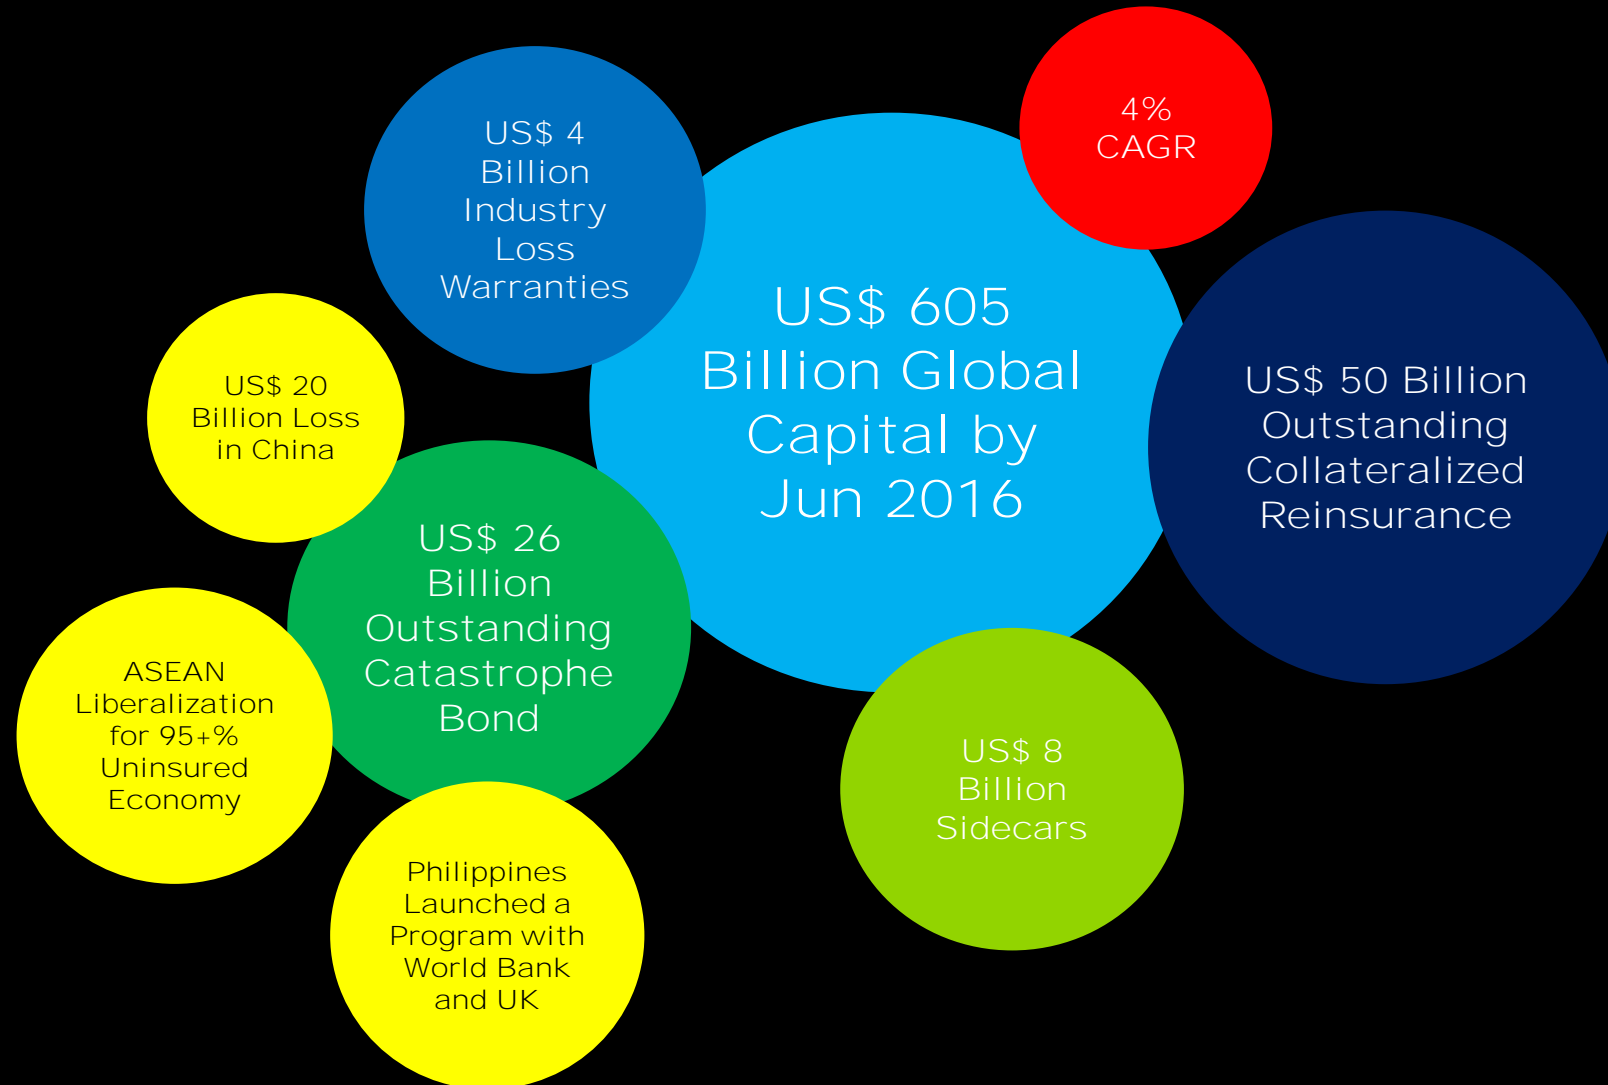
4% CAGR

US$ 4 Billion Industry Loss Warranties

US$ 605 Billion Global Capital by Jun 2016

US$ 50 Billion Outstanding Collateralized Reinsurance

US$ 20 Billion Loss in China

US$ 26 Billion Outstanding Catastrophe Bond

ASEAN Liberalization for 95+% Uninsured Economy

US$ 8 Billion Sidecars

Philippines Launched a Program with World Bank and UK